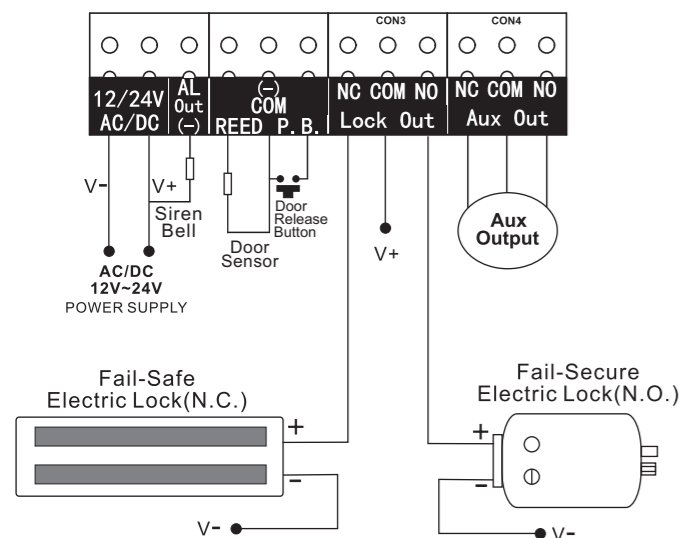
CON3
CON4
12/24V AC/DC
AL Out (–)
(–) COM REED P.B.
NC COM NO Lock Out
NC COM NO Aux Out
V-
V+
Siren Bell
Door Release Button
Door Sensor
V+
Aux Output
AC/DC 12V~24V
POWER SUPPLY
Fail-Safe Electric Lock(N.C.)
+
–
V-
Fail-Secure Electric Lock(N.O.)
+
–
V-